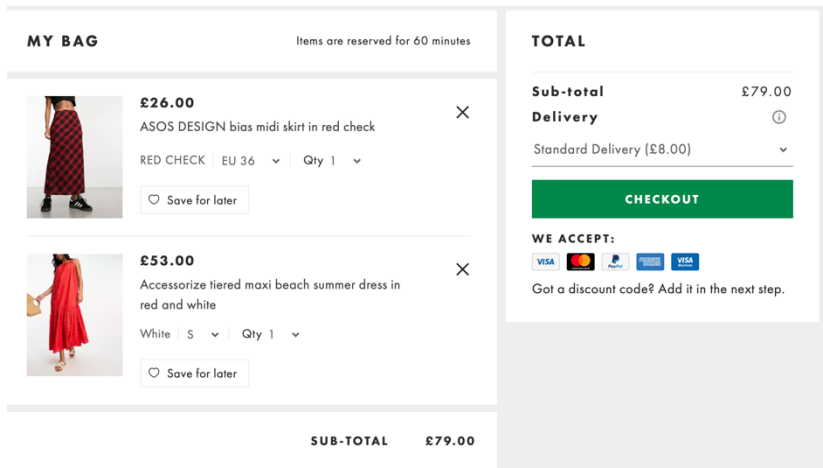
MY BAG

Items are reserved for 60 minutes

£26.00

ASOS DESIGN bias midi skirt in red check

RED CHECK | EU 36 | Qty 1

Save for later

£53.00

Accessorize tiered maxi beach summer dress in red and white

White | S | Qty 1

Save for later

SUB-TOTAL £79.00

TOTAL

Sub-total £79.00

Delivery

Standard Delivery (£8.00)

CHECKOUT

WE ACCEPT:

VISA PayPal VISA

Got a discount code? Add it in the next step.